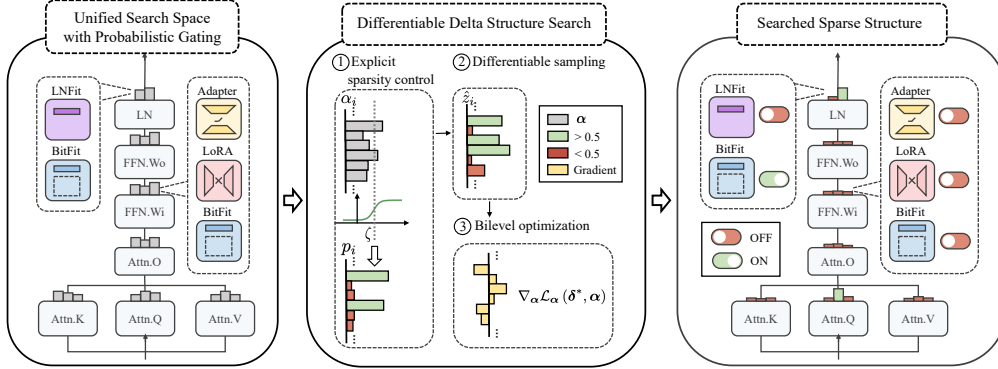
Unified Search Space with Probabilistic Gating

LNFit

BitFit

LN

FFN.Wo

FFN.Wi

Attn.O

Adapter

LoRA

BitFit

Attn.K

Attn.Q

Attn.V

Differentiable Delta Structure Search

① Explicit sparsity control

$\alpha_i$

$\zeta$

$p_i$

② Differentiable sampling

$z_i$

$\boldsymbol{\alpha}$

> 0.5

< 0.5

Gradient

③ Bilevel optimization

$\nabla_{\boldsymbol{\alpha}} \mathcal{L}_{\boldsymbol{\alpha}}(\boldsymbol{\delta}^*, \boldsymbol{\alpha})$

Searched Sparse Structure

LNFit

BitFit

LN

FFN.Wo

FFN.Wi

Attn.O

Adapter

LoRA

BitFit

OFF

ON

Attn.K

Attn.Q

Attn.V